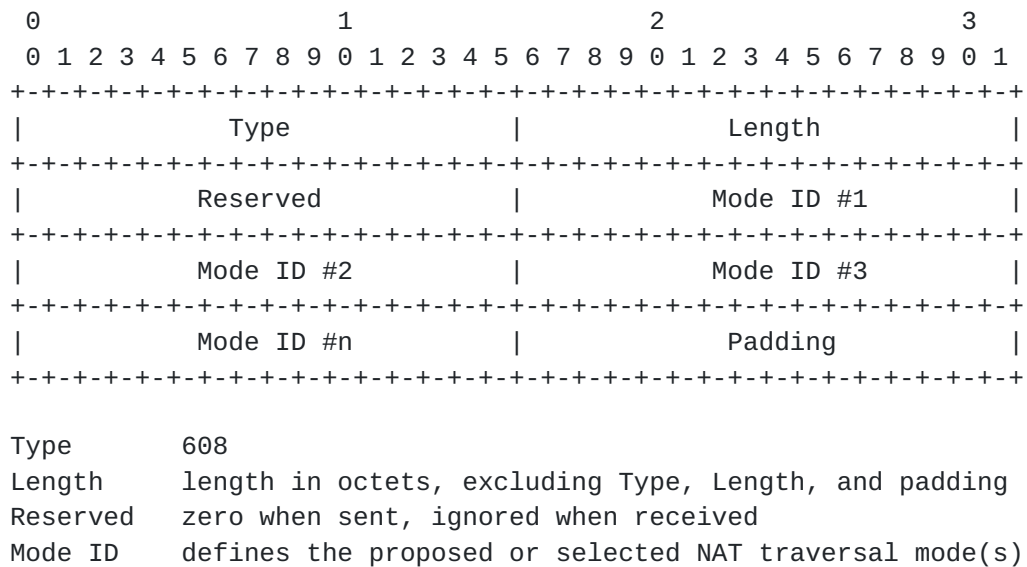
| 0 | 1 | 2 | 3 |
|---|---|---|---|
| 0 1 2 3 4 5 6 7 8 9 | 0 1 2 3 4 5 6 7 8 9 | 0 1 2 3 4 5 6 7 8 9 | 0 1 |

| Type | Length |
|---|---|
| Reserved | Mode ID #1 |
| Mode ID #2 | Mode ID #3 |
| Mode ID #n | Padding |

Type 608
Length length in octets, excluding Type, Length, and padding
Reserved zero when sent, ignored when received
Mode ID defines the proposed or selected NAT traversal mode(s)